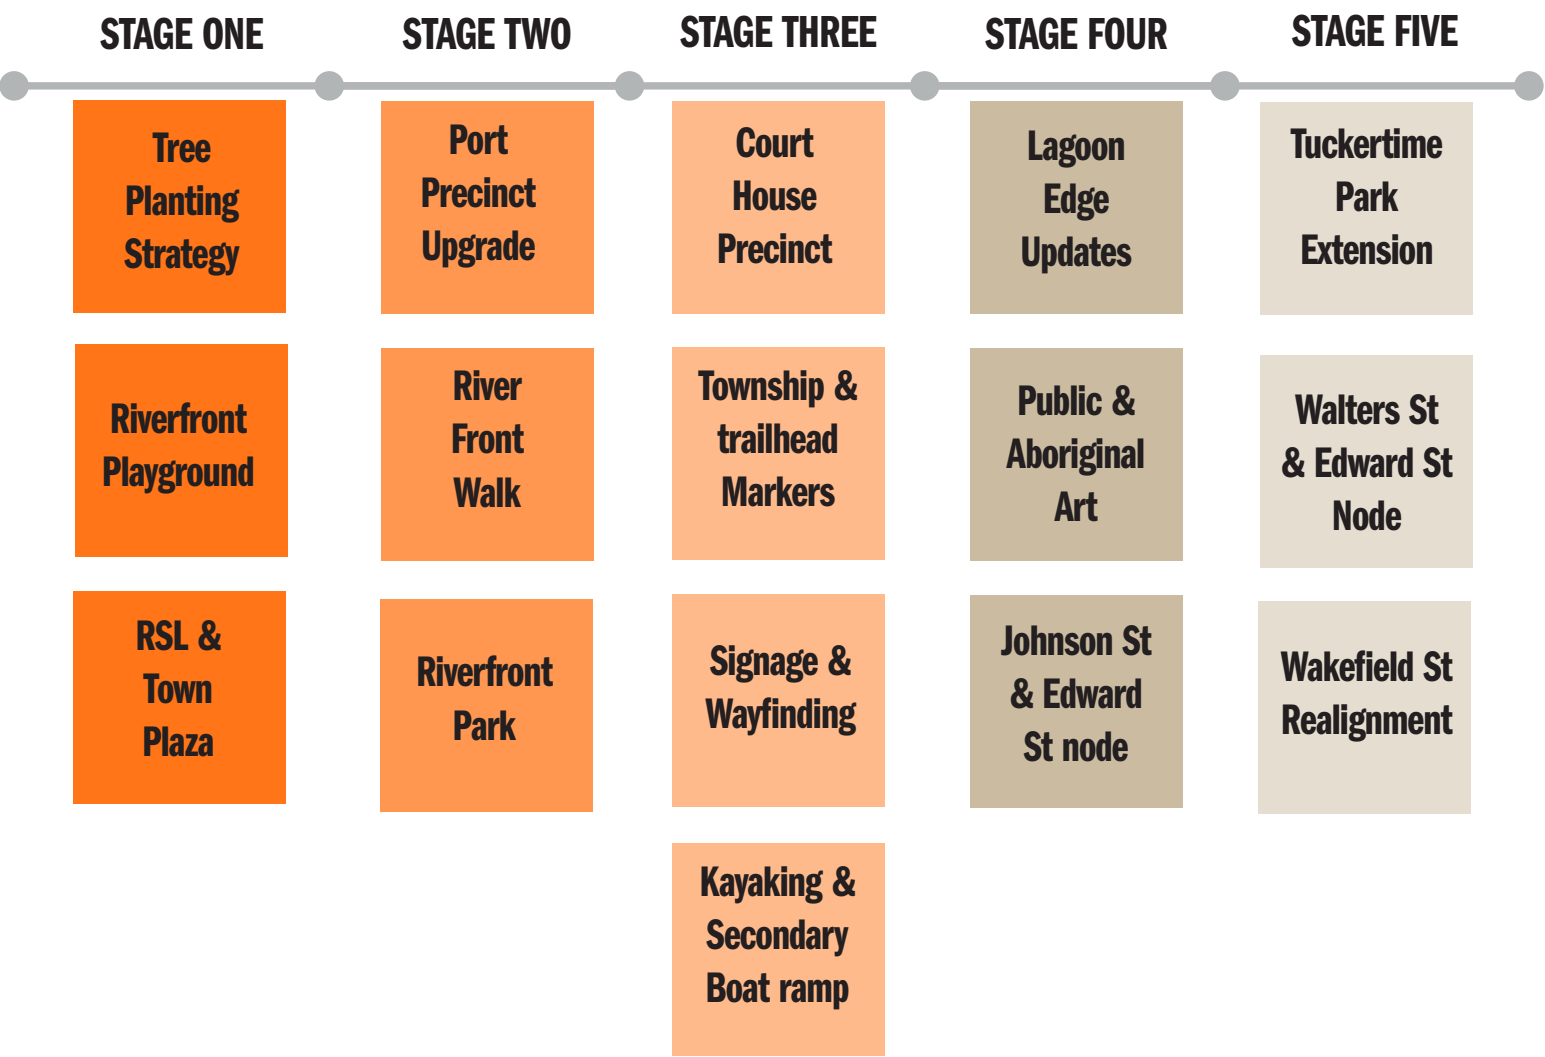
STAGE ONE

Tree Planting Strategy

Riverfront Playground

RSL & Town Plaza

STAGE TWO

Port Precinct Upgrade

River Front Walk

Riverfront Park

STAGE THREE

Court House Precinct

Township & trailhead Markers

Signage & Wayfinding

Kayaking & Secondary Boat ramp

STAGE FOUR

Lagoon Edge Updates

Public & Aboriginal Art

Johnson St & Edward St node

STAGE FIVE

Tuckertime Park Extension

Walters St & Edward St Node

Wakefield St Realignment